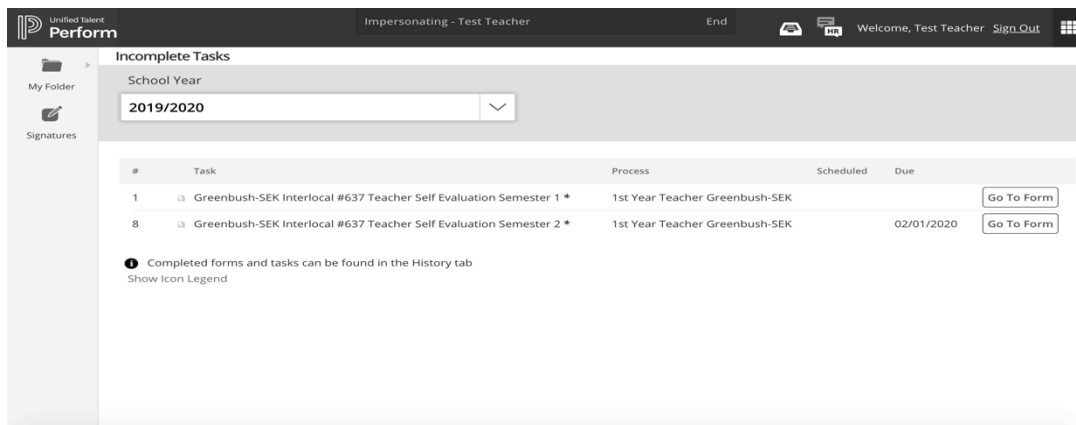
Unified Talent
Perform

Impersonating - Test Teacher

End

HR

Welcome, Test Teacher Sign Out

My Folder

Signatures

Incomplete Tasks

School Year

2019/2020

| # | Task | Process | Scheduled | Due | |
|---|---|---|---|---|---|
| 1 | Greenbush-SEK Interlocal #637 Teacher Self Evaluation Semester 1 * | 1st Year Teacher Greenbush-SEK | | | Go To Form |
| 8 | Greenbush-SEK Interlocal #637 Teacher Self Evaluation Semester 2 * | 1st Year Teacher Greenbush-SEK | | 02/01/2020 | Go To Form |

Completed forms and tasks can be found in the History tab

Show Icon Legend